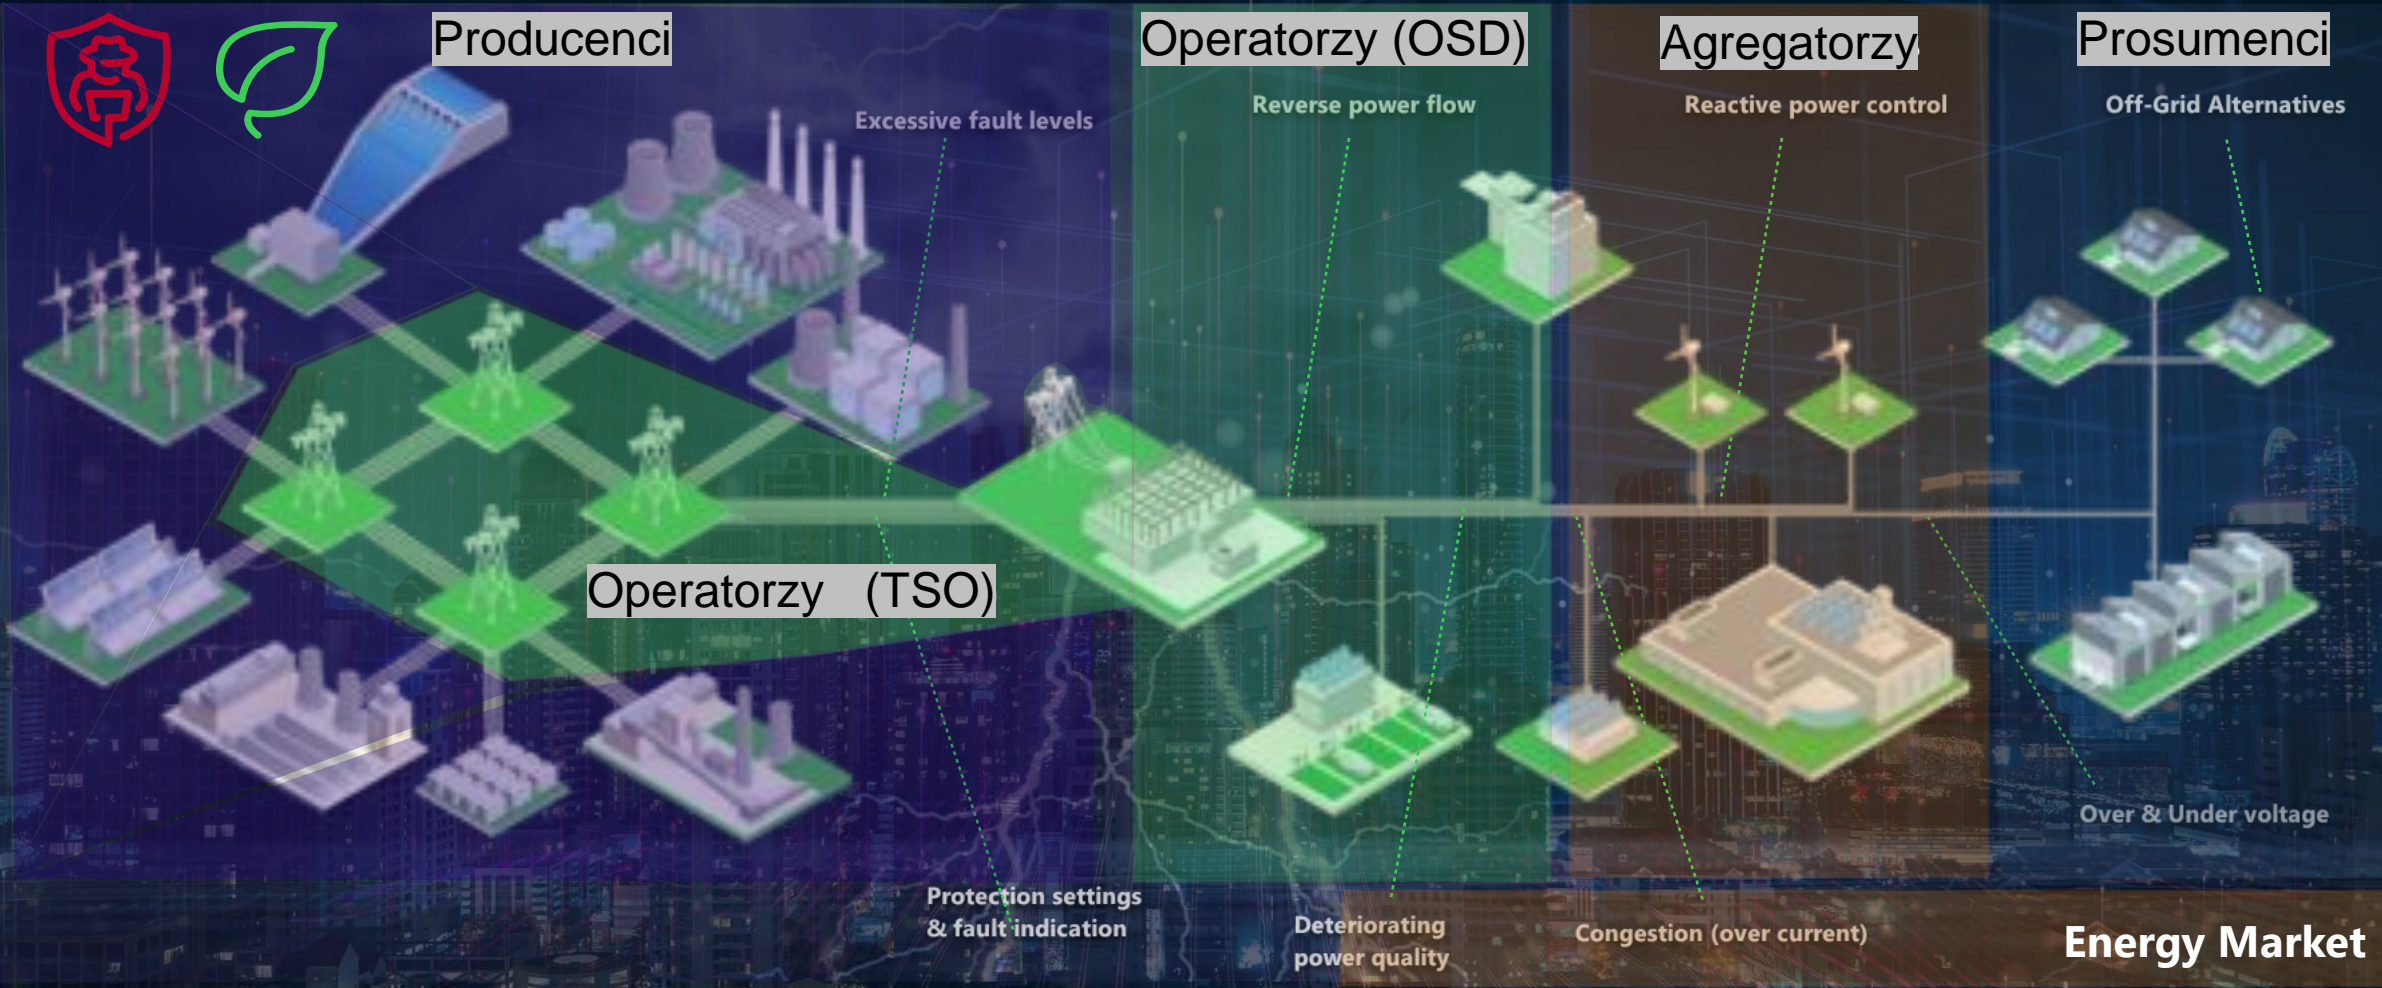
Producenci

Operatorzy (OSD)

Agregatorzy

Prosumenci

Excessive fault levels

Reverse power flow

Reactive power control

Off-Grid Alternatives

Operatorzy (TSO)

Over & Under voltage

Protection settings & fault indication

Deteriorating power quality

Congestion (over current)

Energy Market